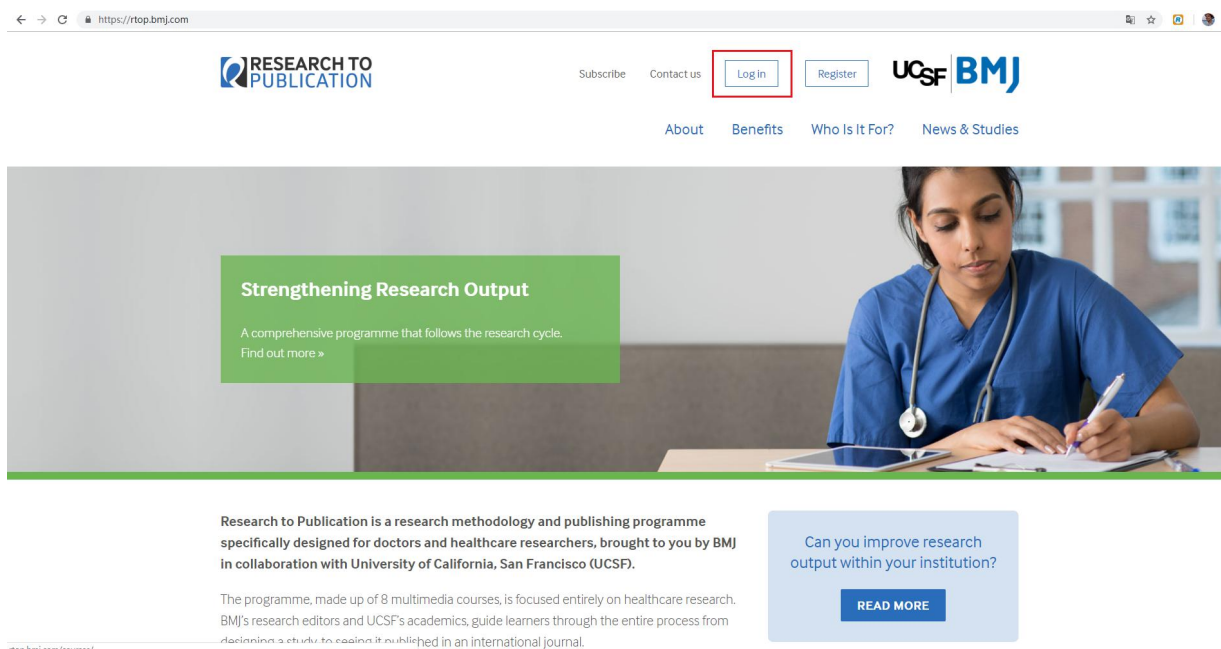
https://rtop.bmj.com

RESEARCH TO PUBLICATION

Subscribe Contact us Log in Register

UCSF BMJ

About Benefits Who Is It For? News & Studies

Strengthening Research Output

A comprehensive programme that follows the research cycle.
Find out more »

Research to Publication is a research methodology and publishing programme specifically designed for doctors and healthcare researchers, brought to you by BMJ in collaboration with University of California, San Francisco (UCSF).

The programme, made up of 8 multimedia courses, is focused entirely on healthcare research. BMJ's research editors and UCSF's academics, guide learners through the entire process from designing a study, to seeing it published in an international journal.

Can you improve research output within your institution?

READ MORE

rtop.bmj.com/courses/